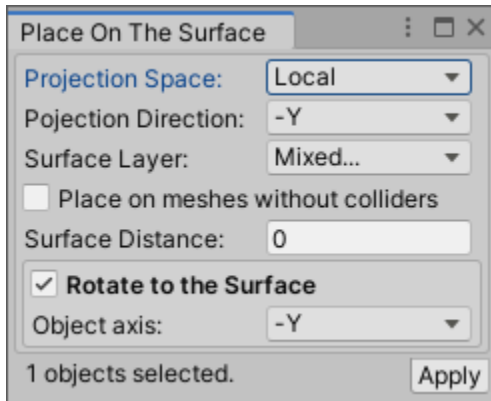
Place On The Surface

Projection Space: Local

Pojection Direction: -Y

Surface Layer: Mixed...

Place on meshes without colliders

Surface Distance: 0

Rotate to the Surface

Object axis: -Y

1 objects selected.

Apply